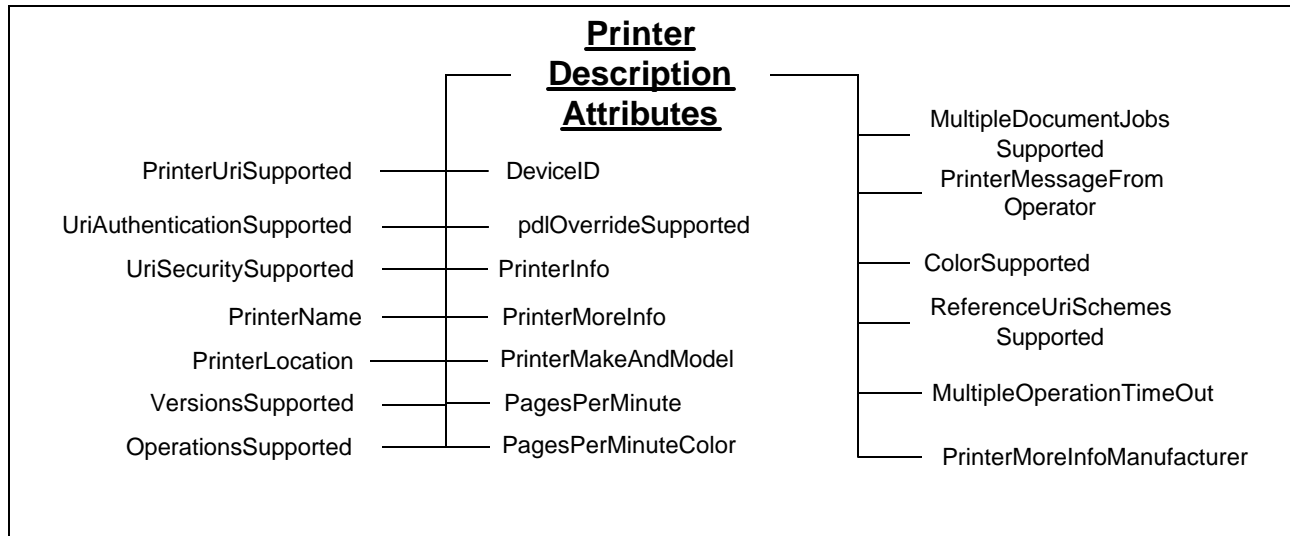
Printer Description Attributes

PrinterUriSupported
DeviceID
UriAuthenticationSupported
pdlOverrideSupported
UriSecuritySupported
PrinterInfo
PrinterName
PrinterMoreInfo
PrinterLocation
PrinterMakeAndModel
VersionsSupported
PagesPerMinute
OperationsSupported
PagesPerMinuteColor

MultipleDocumentJobs Supported
PrinterMessageFrom Operator
ColorSupported
ReferenceUriSchemes Supported
MultipleOperationTimeOut
PrinterMoreInfoManufacturer